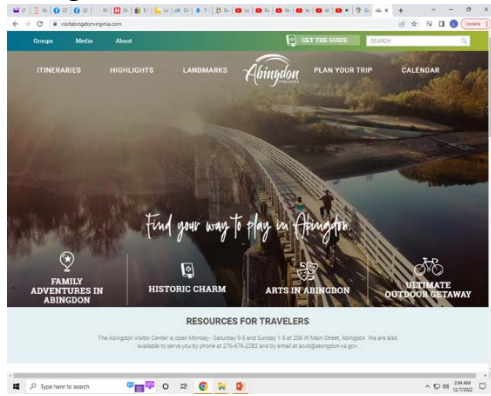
visitabingdonvirginia.com

Update

Groups Media About

GET THE GUIDE

SEARCH

ITINERARIES HIGHLIGHTS LANDMARKS Abingdon VIRGINIA PLAN YOUR TRIP CALENDAR

Find your way to play in Abingdon.

FAMILY ADVENTURES IN ABINGDON

HISTORIC CHARM

ARTS IN ABINGDON

ULTIMATE OUTDOOR GETAWAY

RESOURCES FOR TRAVELERS

The Abingdon Visitor Center is open Monday - Saturday 9-5 and Sunday 1-5 at 208 W Main Street, Abingdon. We are also available to serve you by phone at 276-676-2282 and by email at acvb@abingdon-va.gov.

Type here to search

2:06 AM
12/7/2022